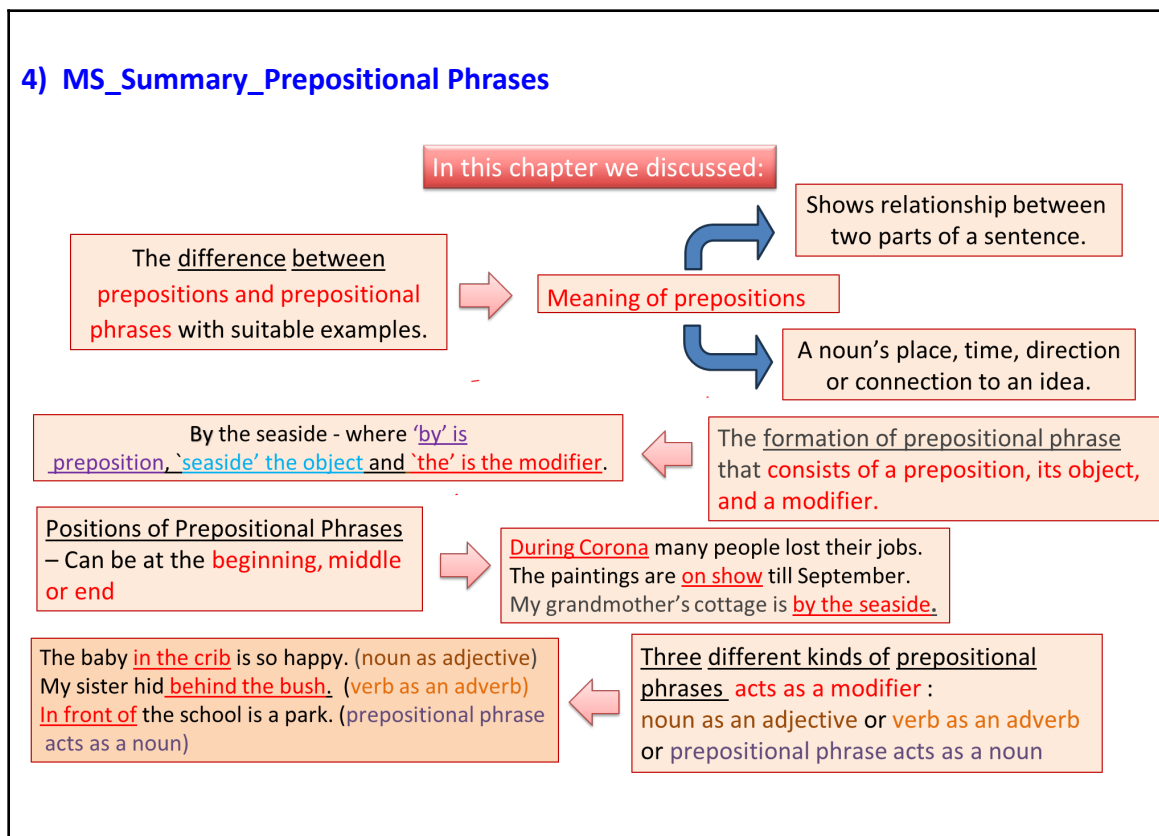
4) MS_Summary_Prepositional Phrases

In this chapter we discussed:

The difference between prepositions and prepositional phrases with suitable examples.

Meaning of prepositions

Shows relationship between two parts of a sentence.

A noun's place, time, direction or connection to an idea.

The formation of prepositional phrase that consists of a preposition, its object, and a modifier.

By the seaside - where 'by' is preposition, `seaside' the object and `the' is the modifier.

Positions of Prepositional Phrases – Can be at the beginning, middle or end

During Corona many people lost their jobs.
The paintings are on show till September.
My grandmother's cottage is by the seaside.

Three different kinds of prepositional phrases acts as a modifier : noun as an adjective or verb as an adverb or prepositional phrase acts as a noun

The baby in the crib is so happy. (noun as adjective)
My sister hid behind the bush. (verb as an adverb)
In front of the school is a park. (prepositional phrase acts as a noun)